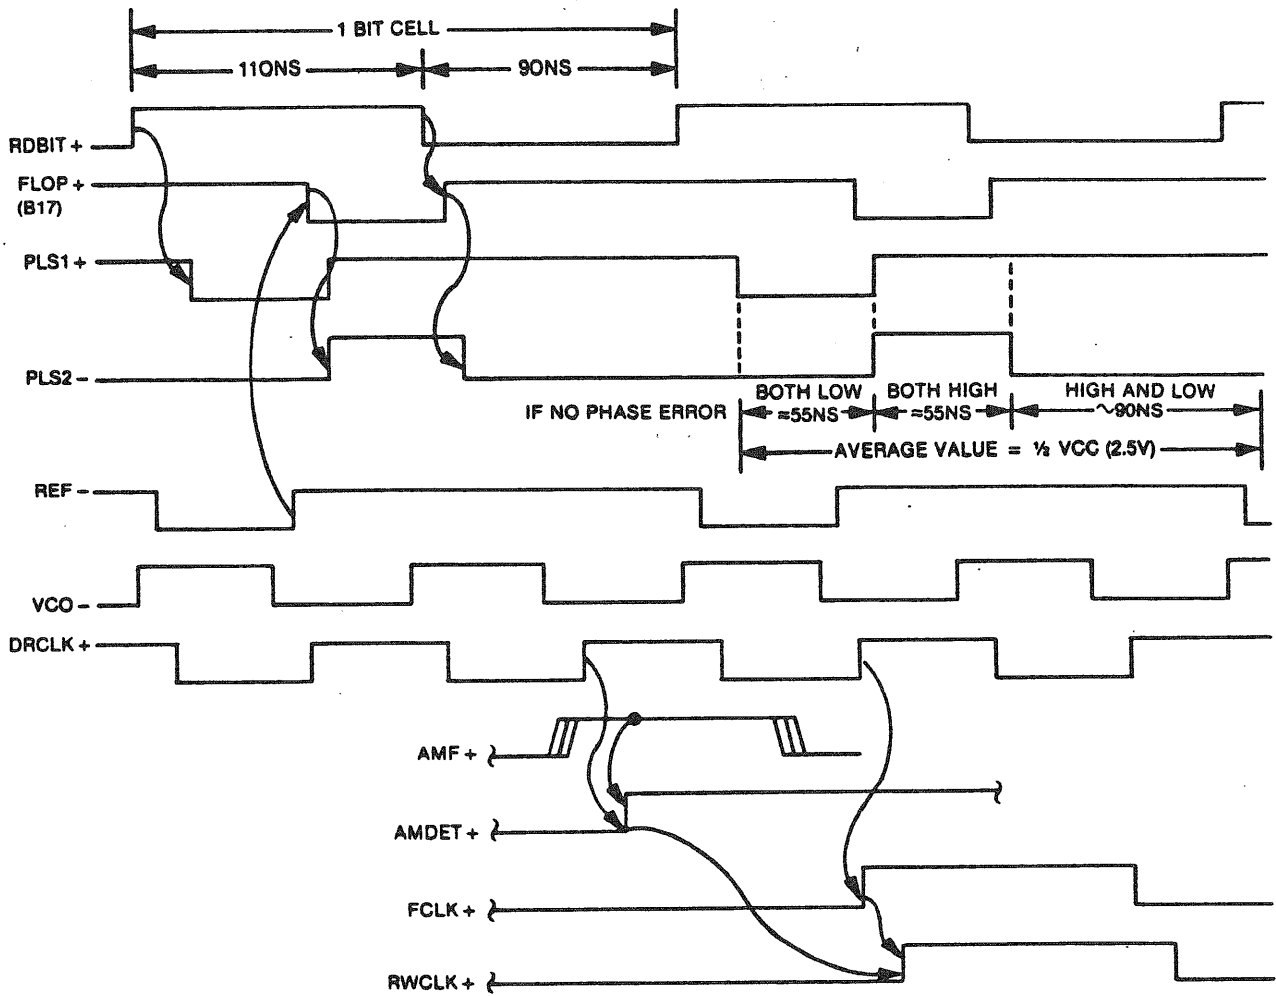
1 BIT CELL
110NS
90NS
RDBIT +
FLOP +
(B17)
PLS1 +
PLS2 –
IF NO PHASE ERROR
BOTH LOW ≈55NS
BOTH HIGH ≈55NS
HIGH AND LOW ~90NS
AVERAGE VALUE = ½ VCC (2.5V)
REF –
VCO –
DRCLK +
AMF +
AMDET +
FCLK +
RWCLK +